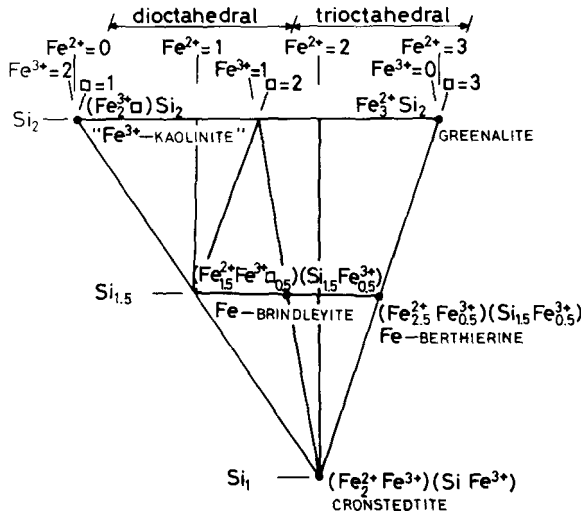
dioctahedral
trioctahedral

$Fe^{2+}=0$
$Fe^{3+}=2$
$\square=1$
$Fe^{2+}=1$
$Fe^{3+}=1$
$\square=2$
$Fe^{2+}=2$
$Fe^{2+}=3$
$Fe^{3+}=0$
$\square=3$

$Si_2$
$(Fe_2^{3+}\square)Si_2$
"$Fe^{3+}$-KAOLINITE"
$Fe_3^{2+}Si_2$
GREENALITE

$Si_{1.5}$
$(Fe_{1.5}^{2+}Fe_{0.5}^{3+}\square_{0.5})(Si_{1.5}Fe_{0.5}^{3+})$
Fe-BRINDLEYITE
$(Fe_{2.5}^{2+}Fe_{0.5}^{3+})(Si_{1.5}Fe_{0.5}^{3+})$
Fe-BERTHIERINE

$Si_1$
$(Fe_2^{2+}Fe^{3+})(Si\,Fe^{3+})$
CRONSTEDTITE